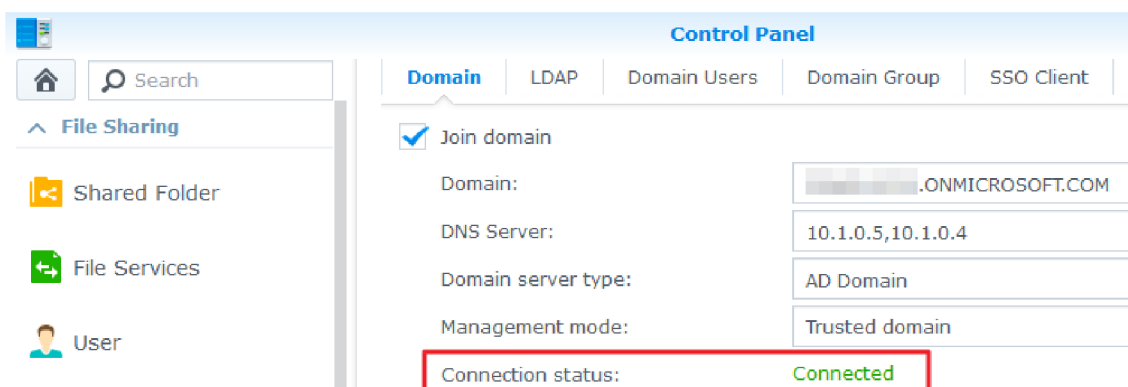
Control Panel

Search

File Sharing

Shared Folder

File Services

User

Domain LDAP Domain Users Domain Group SSO Client

Join domain

Domain: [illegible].ONMICROSOFT.COM

DNS Server: 10.1.0.5,10.1.0.4

Domain server type: AD Domain

Management mode: Trusted domain

Connection status: Connected